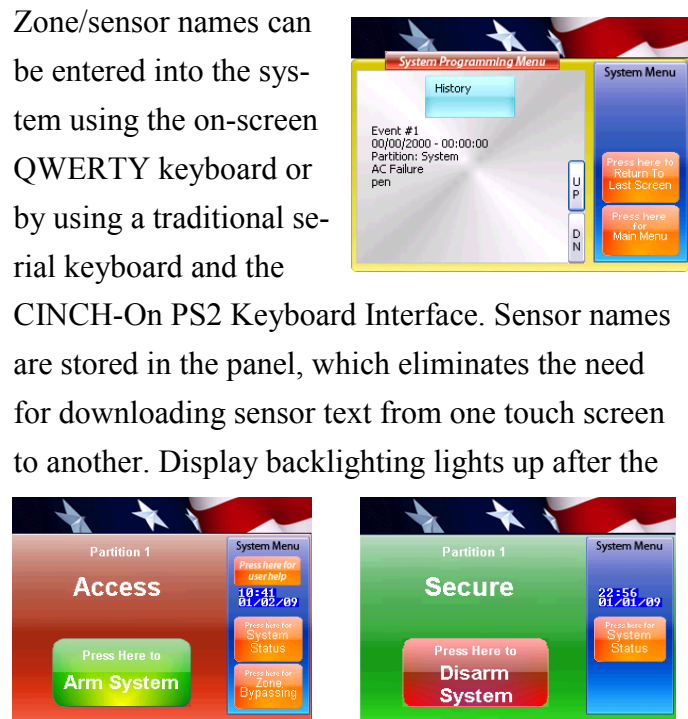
Zone/sensor names can be entered into the system using the on-screen QWERTY keyboard or by using a traditional serial keyboard and the CINCH-On PS2 Keyboard Interface. Sensor names are stored in the panel, which eliminates the need for downloading sensor text from one touch screen to another. Display backlighting lights up after the

System Programming Menu
History
Event #1
00/00/2000 - 00:00:00
Partition: System
AC Failure
pen
UP
DN
System Menu
Press here to Return To Last Screen
Press here for Main Menu

Partition 1
Access
Press Here to
Arm System
System Menu
Press here for user help
10:41
01/02/09
Press here for System Status
Press here for Zone Bypassing

Partition 1
Secure
Press Here to
Disarm System
System Menu
22:56
01/01/09
Press here for System Status